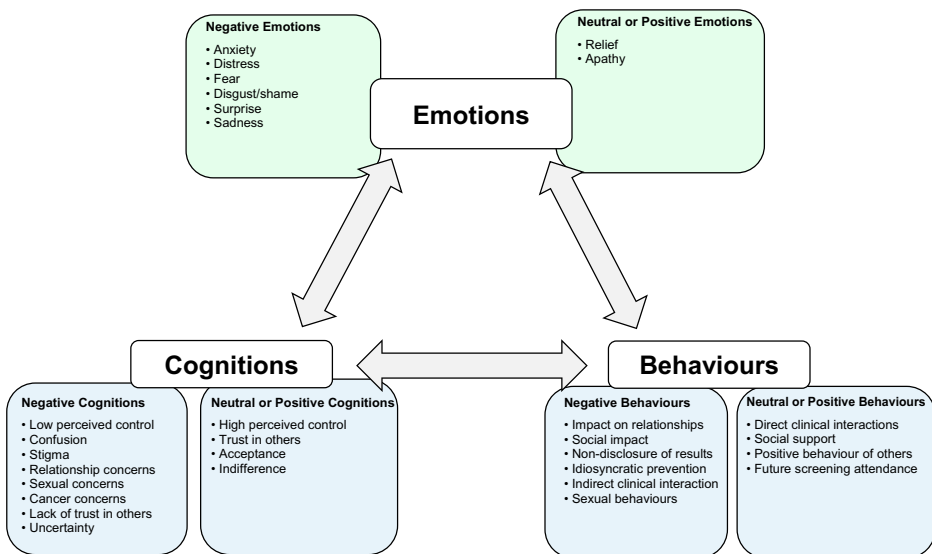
Negative Emotions
• Anxiety
• Distress
• Fear
• Disgust/shame
• Surprise
• Sadness

Neutral or Positive Emotions
• Relief
• Apathy

Emotions

Cognitions

Behaviours

Negative Cognitions
• Low perceived control
• Confusion
• Stigma
• Relationship concerns
• Sexual concerns
• Cancer concerns
• Lack of trust in others
• Uncertainty

Neutral or Positive Cognitions
• High perceived control
• Trust in others
• Acceptance
• Indifference

Negative Behaviours
• Impact on relationships
• Social impact
• Non-disclosure of results
• Idiosyncratic prevention
• Indirect clinical interaction
• Sexual behaviours

Neutral or Positive Behaviours
• Direct clinical interactions
• Social support
• Positive behaviour of others
• Future screening attendance